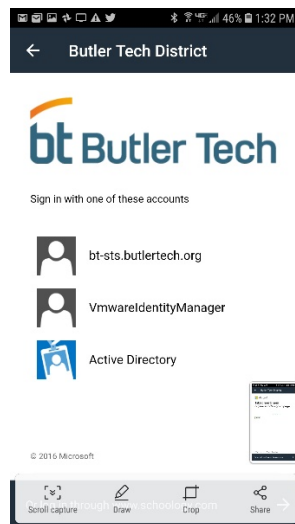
46% 1:32 PM

Butler Tech District

bt Butler Tech

Sign in with one of these accounts

bt-sts.butlertech.org

VmwareIdentityManager

Active Directory

© 2016 Microsoft

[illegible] through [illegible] schoology.com

Scroll capture

Draw

Crop

Share